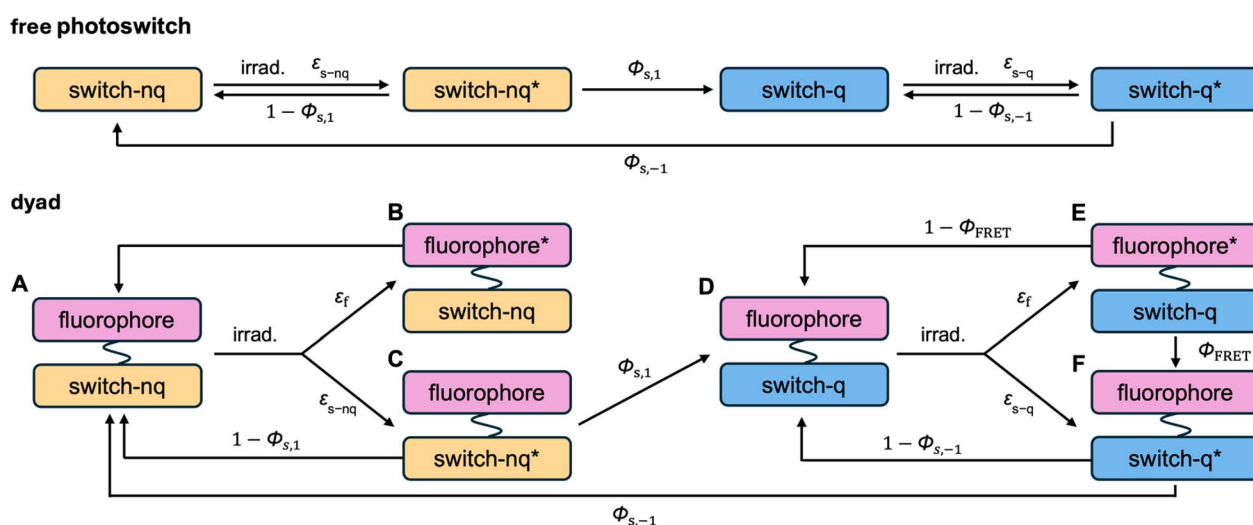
free photoswitch

switch-nq
irrad. $\varepsilon_{\text{s-nq}}$
$1-\Phi_{\text{s},1}$
switch-nq*
$\Phi_{\text{s},1}$
switch-q
irrad. $\varepsilon_{\text{s-q}}$
$1-\Phi_{\text{s},-1}$
switch-q*
$\Phi_{\text{s},-1}$

dyad

A
fluorophore
switch-nq
irrad.
$\varepsilon_{\text{f}}$
B
fluorophore*
switch-nq
$\varepsilon_{\text{s-nq}}$
C
fluorophore
switch-nq*
$1-\Phi_{s,1}$
$\Phi_{\text{s},1}$
D
fluorophore
switch-q
irrad.
$1-\Phi_{\text{FRET}}$
E
fluorophore*
switch-q
$\varepsilon_{\text{f}}$
$\Phi_{\text{FRET}}$
F
fluorophore
switch-q*
$\varepsilon_{\text{s-q}}$
$1-\Phi_{s,-1}$
$\Phi_{\text{s},-1}$